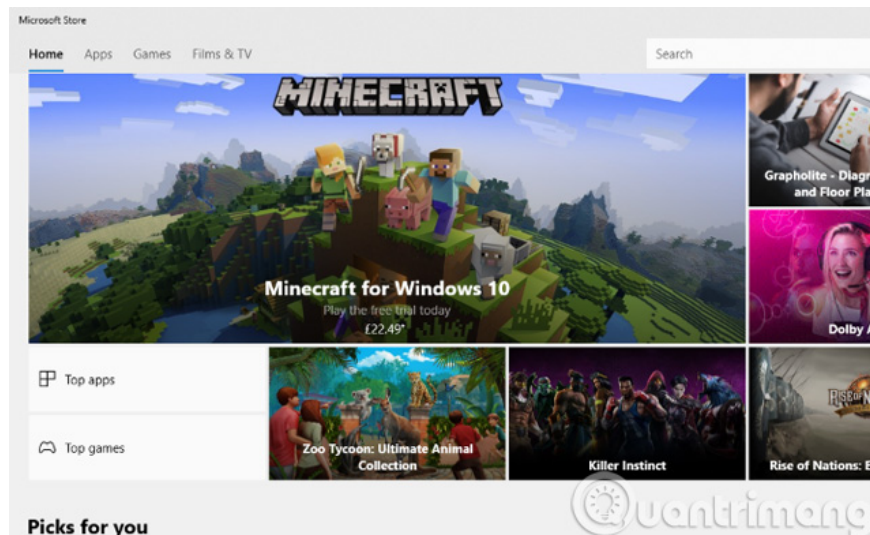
Microsoft Store

Home Apps Games Films & TV

Search

MINECRAFT

Minecraft for Windows 10

Play the free trial today

£22.49*

Grapholite - Diagr and Floor Pla

Dolby A

Top apps

Top games

Zoo Tycoon: Ultimate Animal Collection

Killer Instinct

Rise of Nations: E

Picks for you

Quantrimang